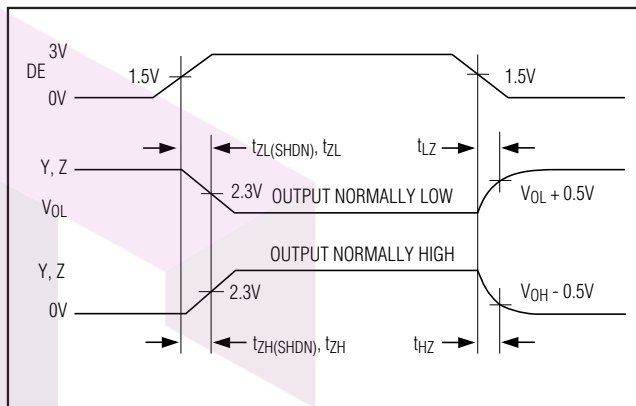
DE

3V

0V

1.5V

1.5V

$t_{ZL(SHDN)}$, $t_{ZL}$

$t_{LZ}$

Y, Z

$V_{OL}$

2.3V

OUTPUT NORMALLY LOW

$V_{OL}$ + 0.5V

OUTPUT NORMALLY HIGH

Y, Z

0V

2.3V

$V_{OH}$ - 0.5V

$t_{ZH(SHDN)}$, $t_{ZH}$

$t_{HZ}$